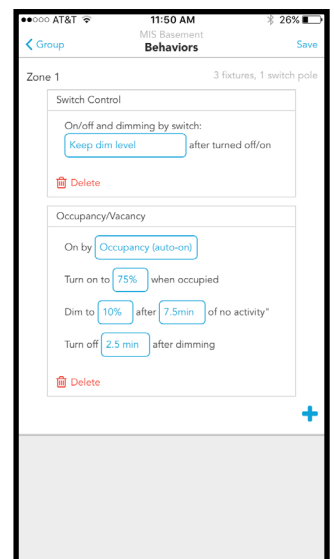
●●○○○ AT&T 11:50 AM 26%

Group
MIS Basement
Behaviors
Save

Zone 1
3 fixtures, 1 switch pole

Switch Control

On/off and dimming by switch:
Keep dim level after turned off/on

Delete

Occupancy/Vacancy

On by Occupancy (auto-on)

Turn on to 75% when occupied

Dim to 10% after 7.5min of no activity"

Turn off 2.5 min after dimming

Delete

+